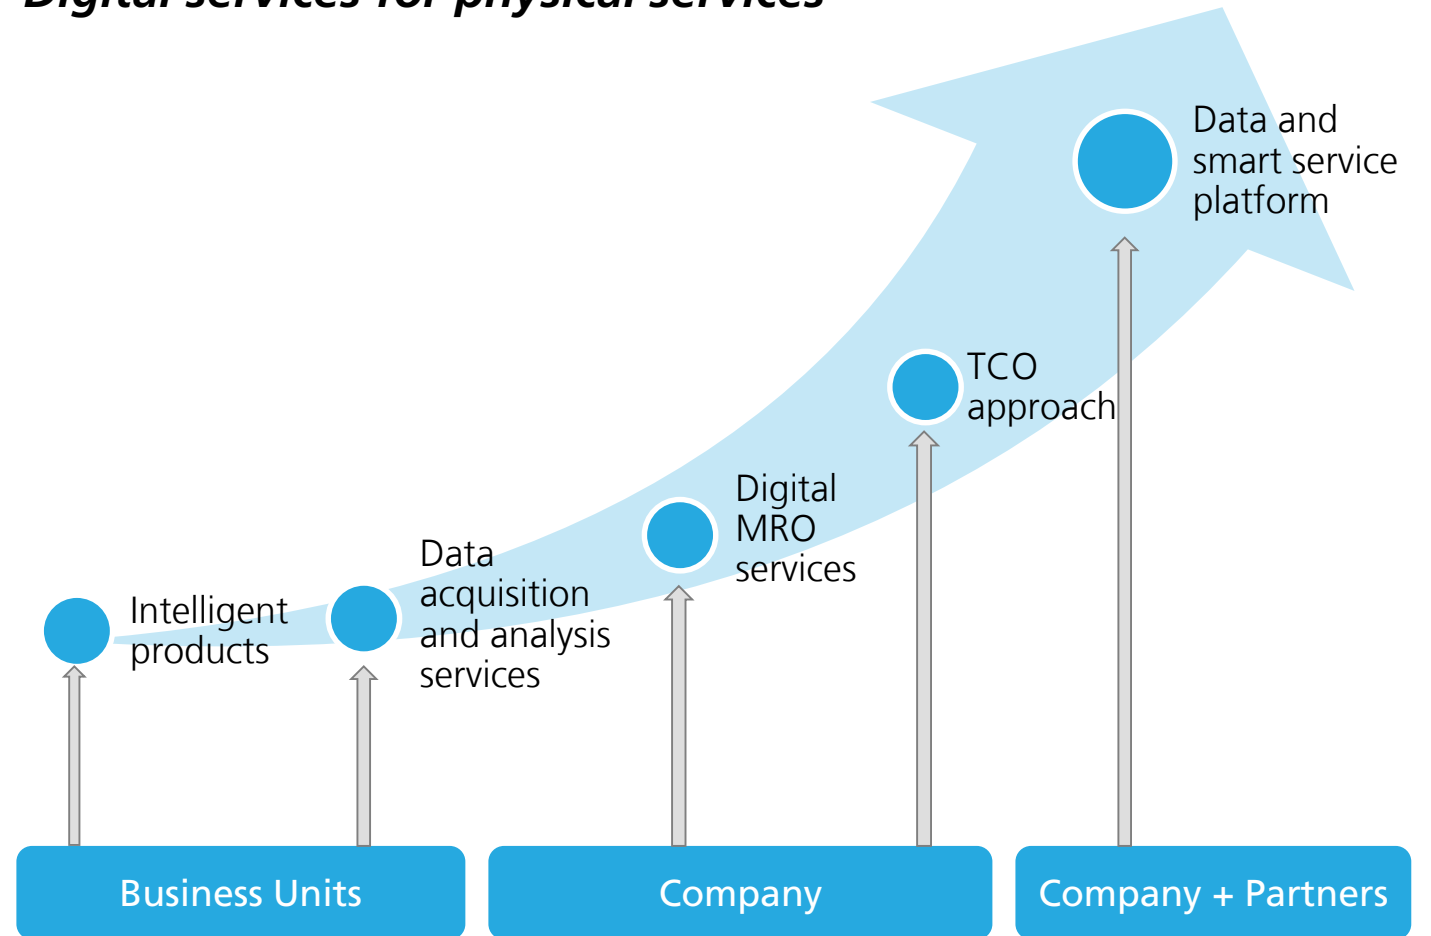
Digital services for physical services

Data and smart service platform

TCO approach

Digital MRO services

Data acquisition and analysis services

Intelligent products

Business Units

Company

Company + Partners